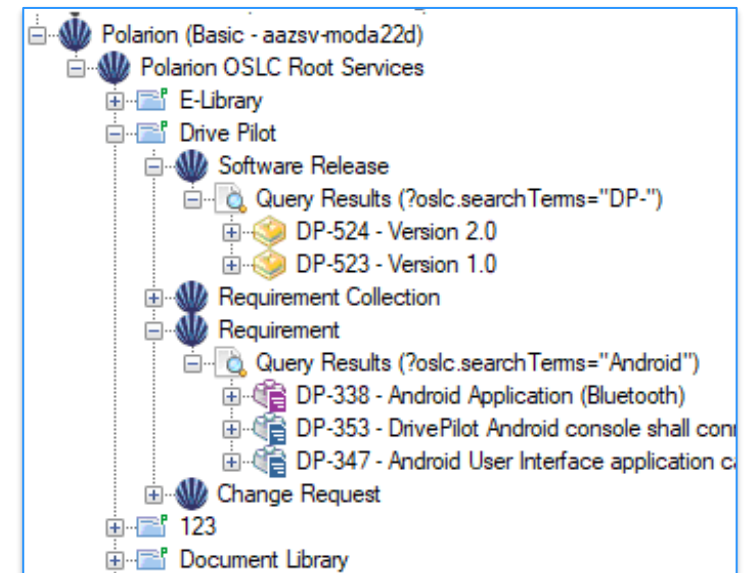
Polarion (Basic - aazsv-moda22d)
Polarion OSLC Root Services
E-Library
Drive Pilot
Software Release
Query Results (?oslc.searchTerms="DP-")
DP-524 - Version 2.0
DP-523 - Version 1.0
Requirement Collection
Requirement
Query Results (?oslc.searchTerms="Android")
DP-338 - Android Application (Bluetooth)
DP-353 - DrivePilot Android console shall con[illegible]
DP-347 - Android User Interface application c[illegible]
Change Request
123
Document Library